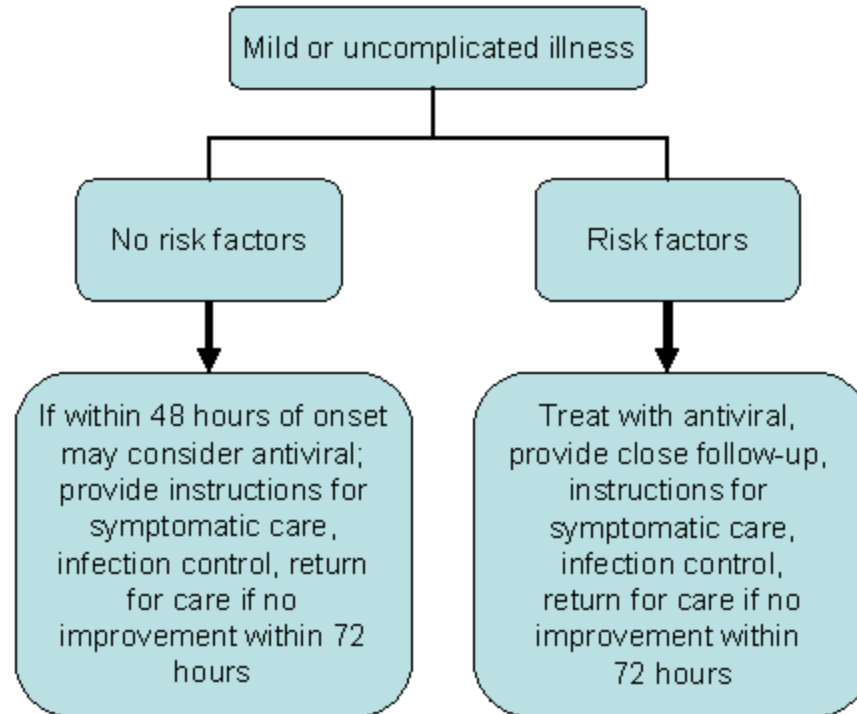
Mild or uncomplicated illness

No risk factors

Risk factors

If within 48 hours of onset may consider antiviral; provide instructions for symptomatic care, infection control, return for care if no improvement within 72 hours

Treat with antiviral, provide close follow-up, instructions for symptomatic care, infection control, return for care if no improvement within 72 hours